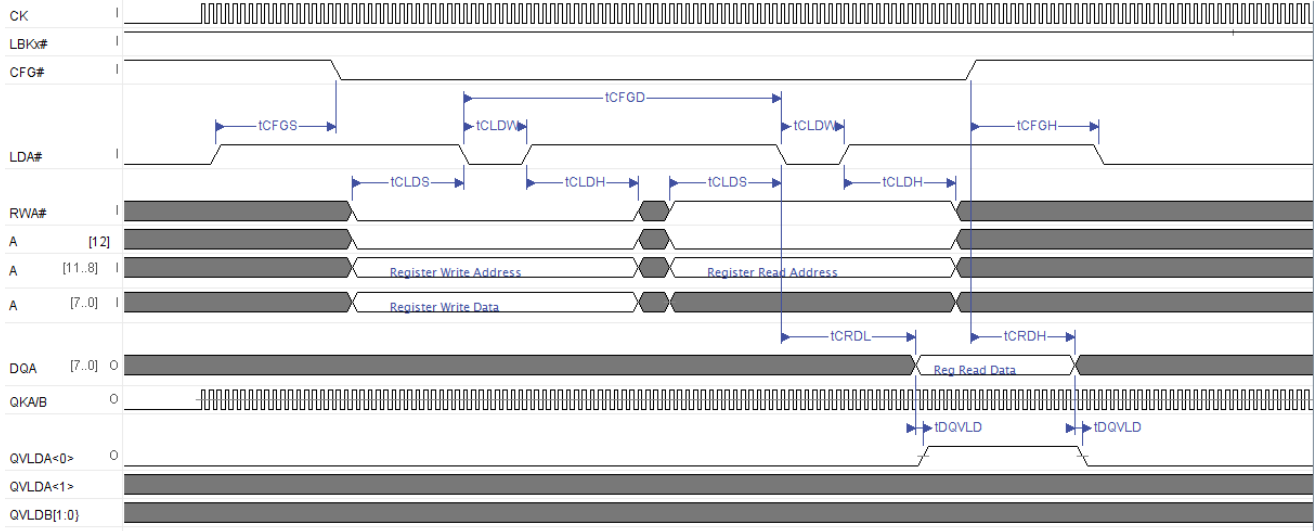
CK I
LBKx# I
CFG# I
tCFGD
tCFGS
tCLDW
tCLDW
tCFGH
LDA# I
tCLDS
tCLDH
tCLDS
tCLDH
RWA# I
A [12]
A [11..8] I
Register Write Address
Register Read Address
A [7..0] I
Register Write Data
tCRDL
tCRDH
DQA [7..0] O
Reg Read Data
QKA/B O
tDQVLD
tDQVLD
QVLDA<0> O
QVLDA<1>
QVLDB[1:0]